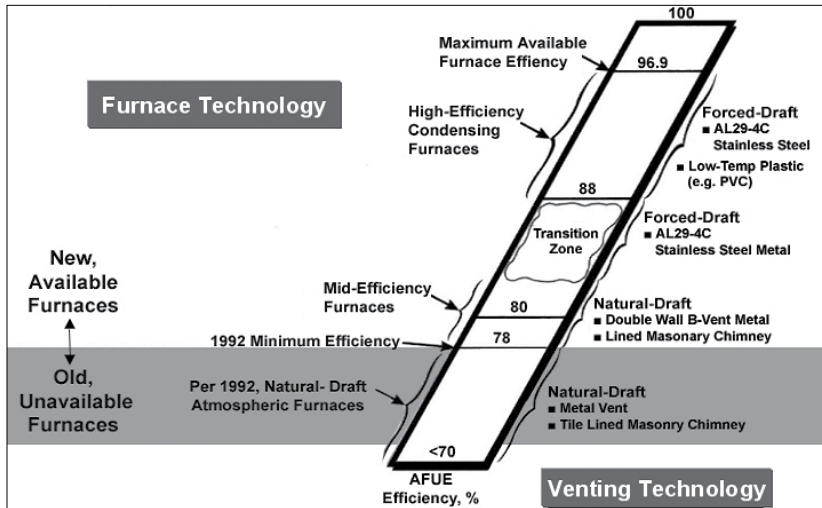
Furnace Technology

100

Maximum Available Furnace Effiency

96.9

High-Efficiency Condensing Furnaces

Forced-Draft
■ AL29-4C Stainless Steel
■ Low-Temp Plastic (e.g. PVC)

88

Transition Zone

Forced-Draft
■ AL29-4C Stainless Steel Metal

New, Available Furnaces

Mid-Efficiency Furnaces

80

Natural-Draft
■ Double Wall B-Vent Metal
■ Lined Masonary Chimney

1992 Minimum Efficiency

78

Old, Unavailable Furnaces

Per 1992, Natural- Draft Atmospheric Furnaces

Natural-Draft
■ Metal Vent
■ Tile Lined Masonry Chimney

<70

AFUE Efficiency, %

Venting Technology